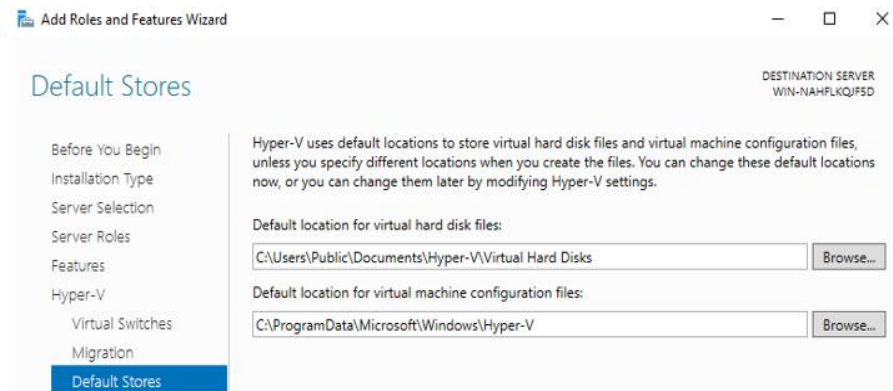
Add Roles and Features Wizard

Default Stores

DESTINATION SERVER
WIN-NAHFLKQJF5D

Before You Begin
Installation Type
Server Selection
Server Roles
Features
Hyper-V
Virtual Switches
Migration
Default Stores

Hyper-V uses default locations to store virtual hard disk files and virtual machine configuration files, unless you specify different locations when you create the files. You can change these default locations now, or you can change them later by modifying Hyper-V settings.

Default location for virtual hard disk files:

C:\Users\Public\Documents\Hyper-V\Virtual Hard Disks

Browse...

Default location for virtual machine configuration files:

C:\ProgramData\Microsoft\Windows\Hyper-V

Browse...